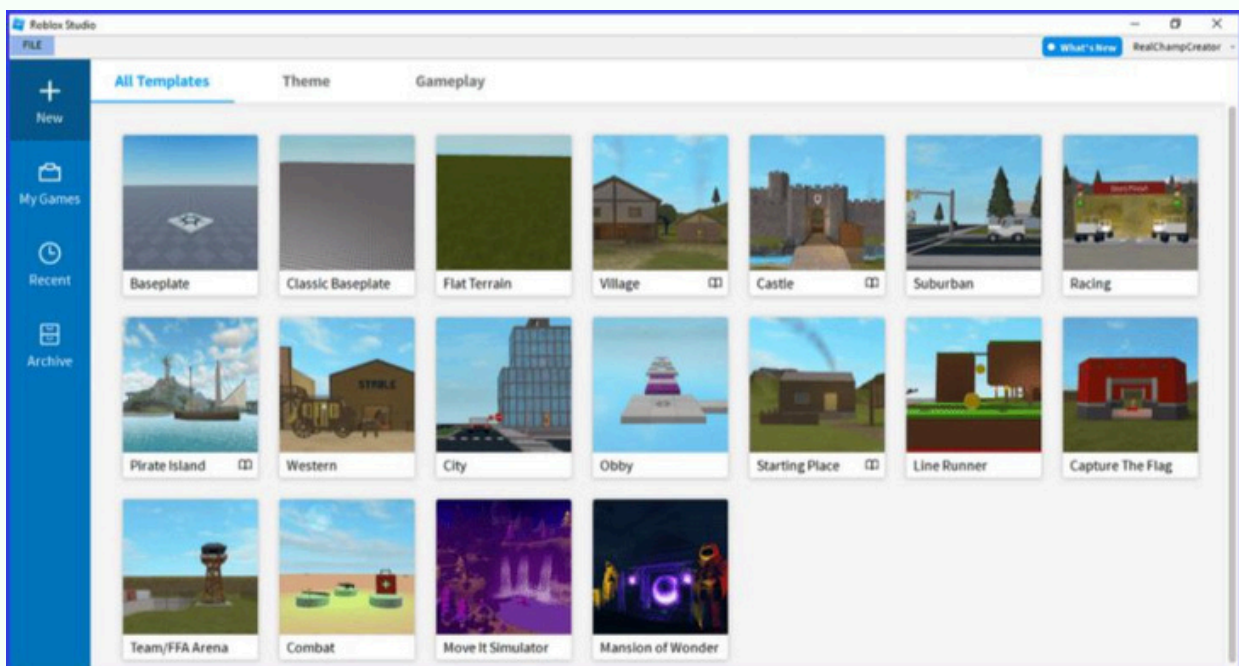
Roblox Studio

FILE

What's New

RealChampCreator

New

My Games

Recent

Archive

All Templates

Theme

Gameplay

Baseplate

Classic Baseplate

Flat Terrain

Village

Castle

Suburban

Racing

Pirate Island

Western

City

Obby

Starting Place

Line Runner

Capture The Flag

Team/FFA Arena

Combat

Move It Simulator

Mansion of Wonder

STABLE